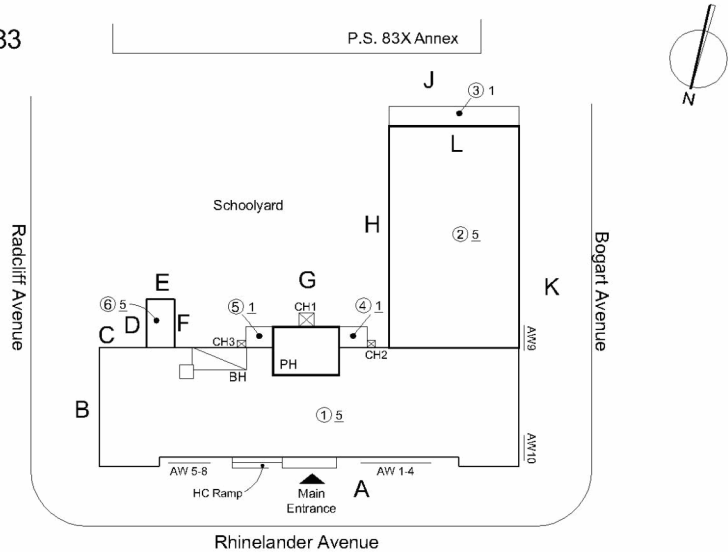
83

P.S. 83X Annex

N

J

③ 1

L

Schoolyard

H

② 5

Radcliff Avenue

Bogart Avenue

K

E

G

⑥ 5

⑤ 1

CH1

④ 1

C

D

F

CH3

CH2

AW9

PH

BH

B

① 5

AW10

AW 5-8

AW 1-4

HC Ramp

Main Entrance

A

Rhinelander Avenue